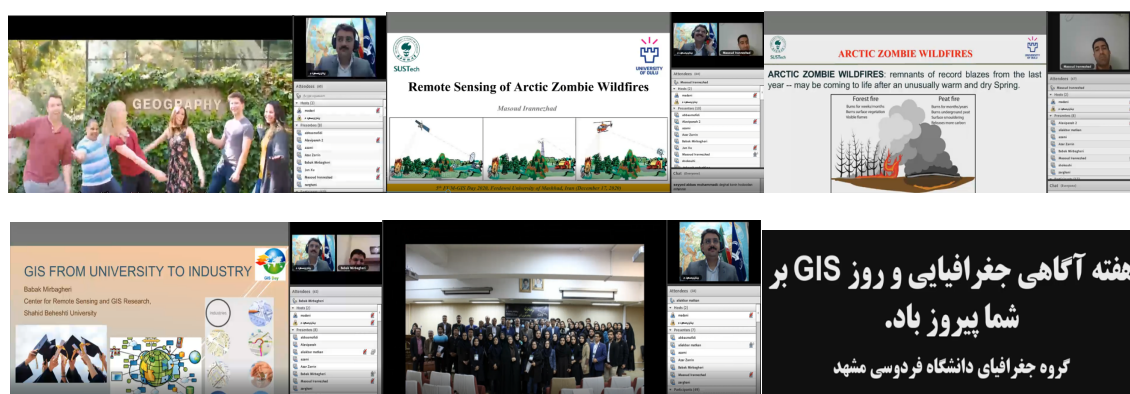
GEOGRAPHY

Remote Sensing of Arctic Zombie Wildfires

Masoud Irannezhad

SUSTech

UNIVERSITY OF OULU

ARCTIC ZOMBIE WILDFIRES

ARCTIC ZOMBIE WILDFIRES: remnants of record blazes from the last year – may be coming to life after an unusually warm and dry Spring.

Forest fire

Peat fire

GIS FROM UNIVERSITY TO INDUSTRY

Babak Mirbagheri

Center for Remote Sensing and GIS Research,

Shahid Beheshti University

GIS Day

هفته آگاهی جغرافیایی و روز GIS بر شما پیروز باد.

گروه جغرافیای دانشگاه فردوسی مشهد